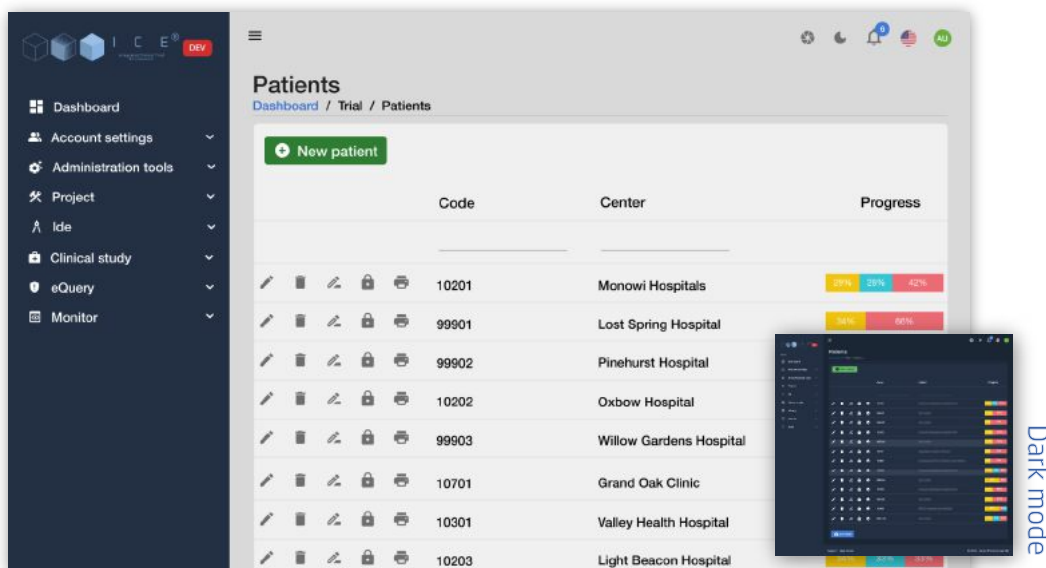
I C E®
DEV

Dashboard
Account settings
Administration tools
Project
Ide
Clinical study
eQuery
Monitor

6
AU

Patients
Dashboard / Trial / Patients

New patient

| Code | Center | Progress |
|---|---|---|
| 10201 | Monowi Hospitals | 29% 29% 42% |
| 99901 | Lost Spring Hospital | 34% 66% |
| 99902 | Pinehurst Hospital | |
| 10202 | Oxbow Hospital | |
| 99903 | Willow Gardens Hospital | |
| 10701 | Grand Oak Clinic | |
| 10301 | Valley Health Hospital | |
| 10203 | Light Beacon Hospital | |

Dark mode